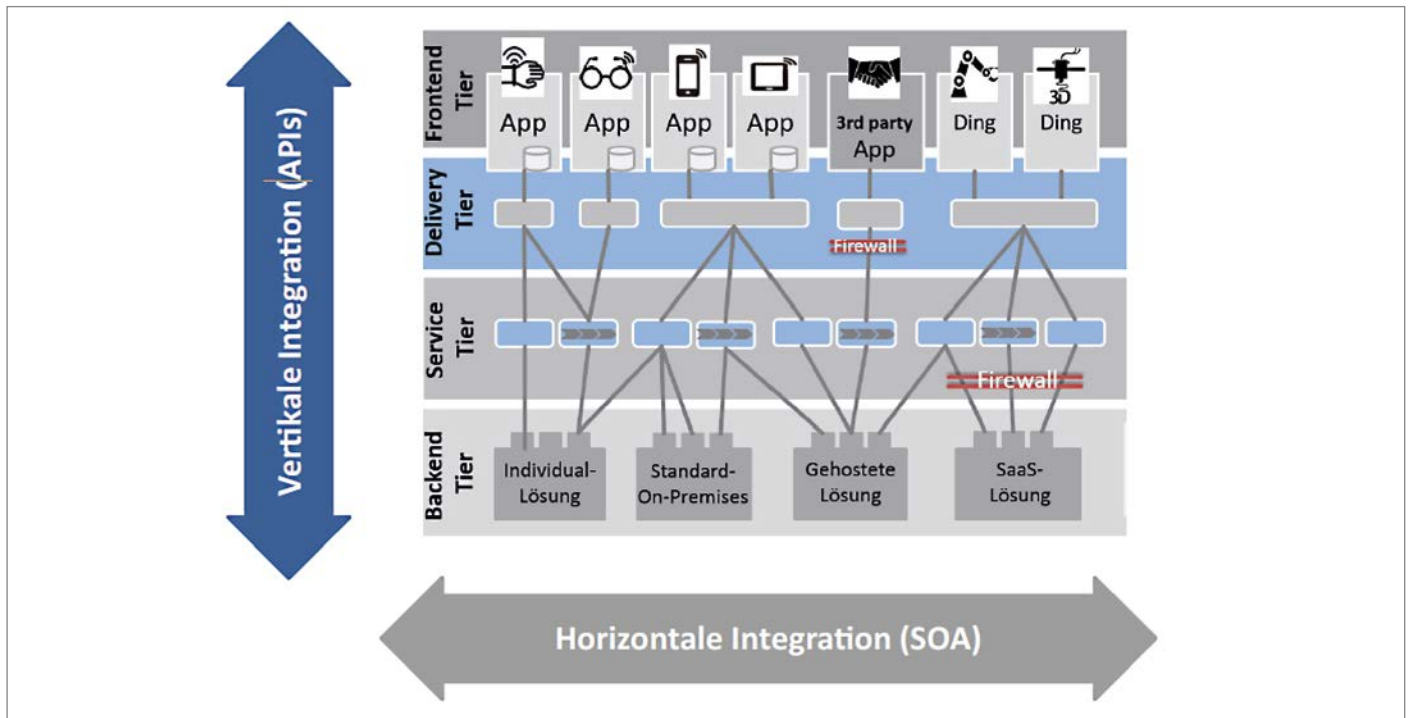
Vertikale Integration (APIs)

Frontend Tier

App App App App 3rd party App Ding Ding

3D

Delivery Tier

Firewall

Service Tier

Firewall

Backend Tier

Individual-Lösung

Standard-On-Premises

Gehostete Lösung

SaaS-Lösung

Horizontale Integration (SOA)